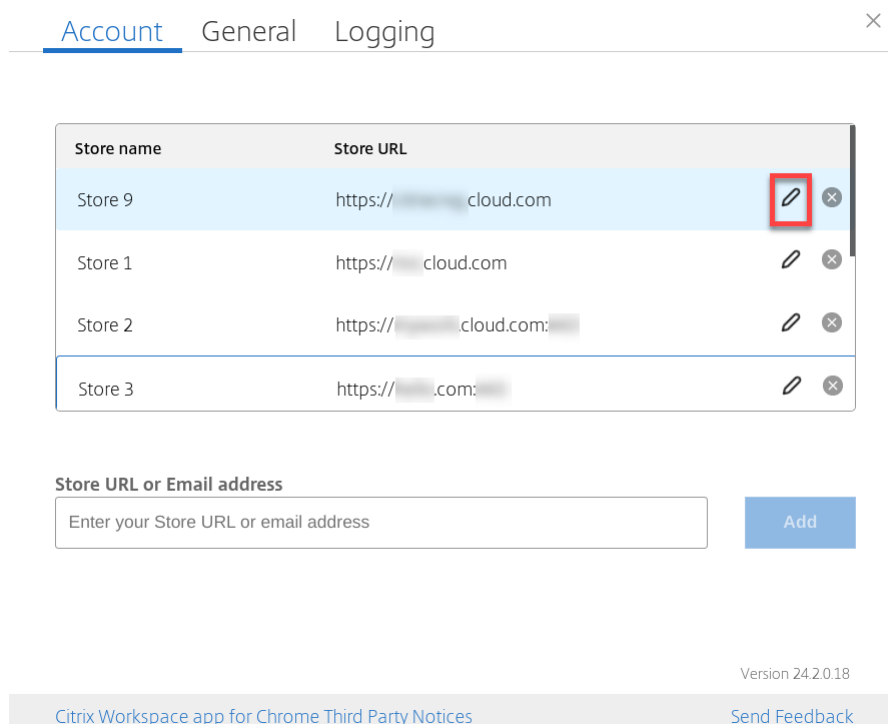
Account General Logging

| Store name | Store URL |
|---|---|
| Store 9 | https://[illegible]cloud.com |
| Store 1 | https://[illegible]cloud.com |
| Store 2 | https://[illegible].cloud.com:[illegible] |
| Store 3 | https://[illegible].com:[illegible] |

Store URL or Email address

Enter your Store URL or email address

Add

Version 24.2.0.18

Citrix Workspace app for Chrome Third Party Notices

Send Feedback